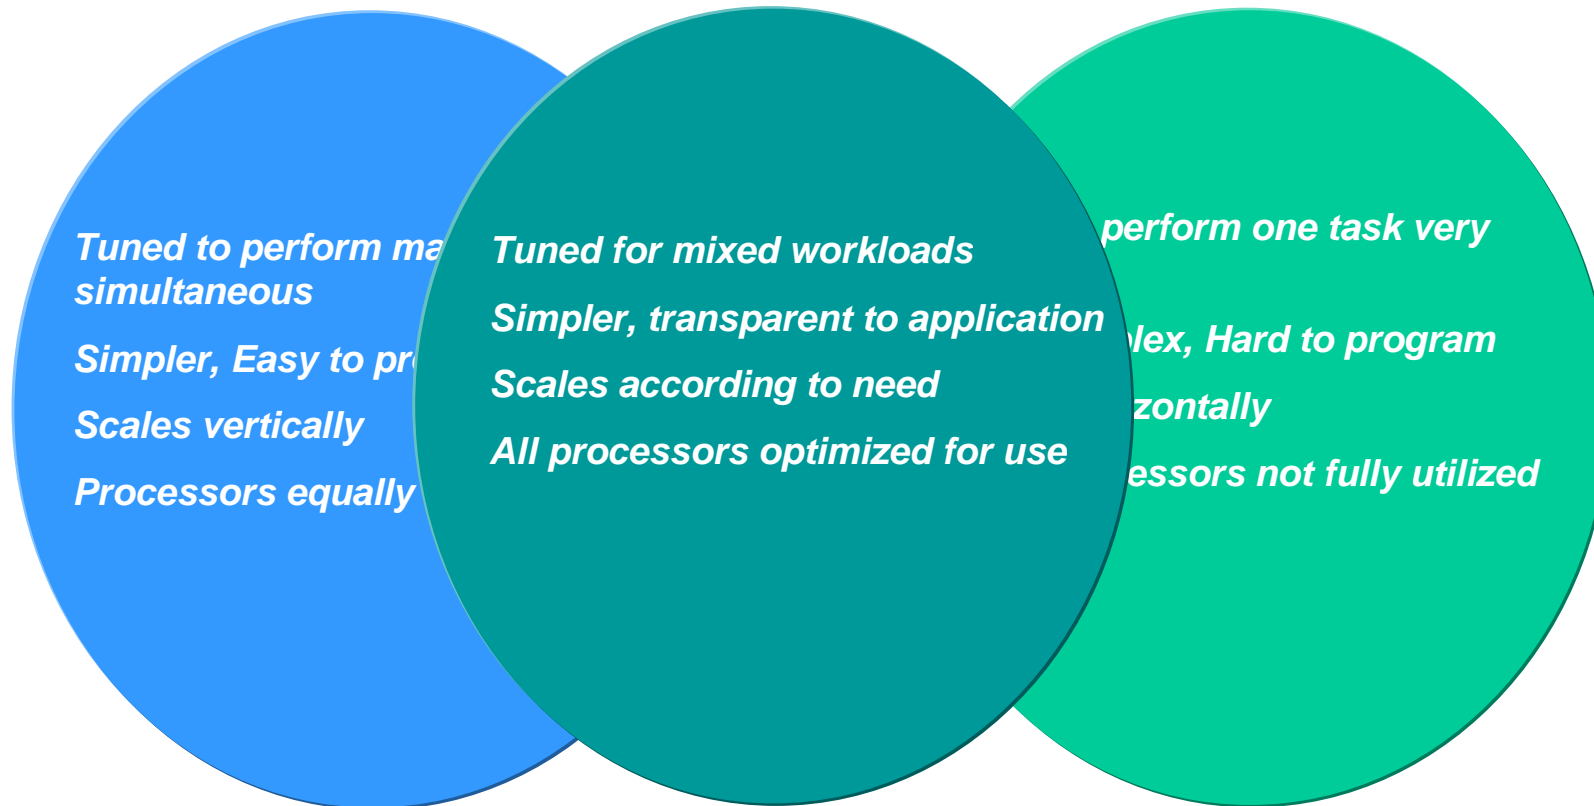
Tuned to perform ma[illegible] simultaneous

Simpler, Easy to pr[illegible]

Scales vertically

Processors equally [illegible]

Tuned for mixed workloads

Simpler, transparent to application

Scales according to need

All processors optimized for use

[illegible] perform one task very

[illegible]lex, Hard to program

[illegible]zontally

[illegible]essors not fully utilized